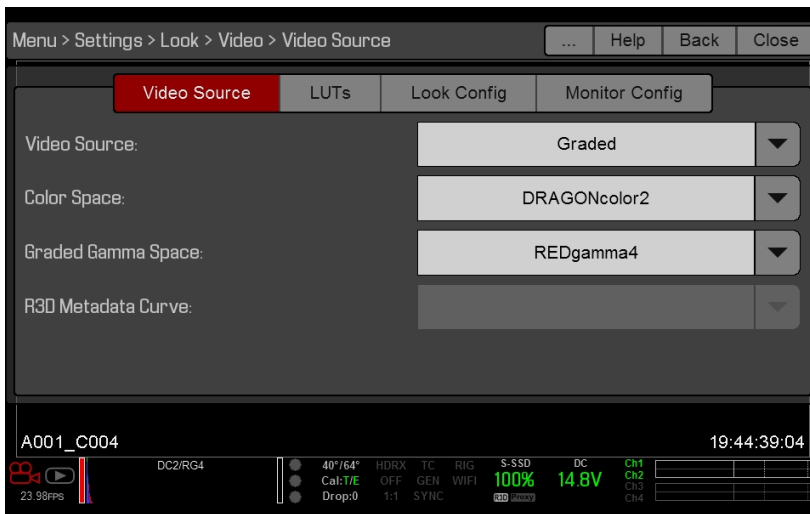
Menu > Settings > Look > Video > Video Source

... Help Back Close

Video Source LUTs Look Config Monitor Config

Video Source: Graded

Color Space: DRAGONcolor2

Graded Gamma Space: REDgamma4

R3D Metadata Curve:

A001_C004

19:44:39:04

23.98FPS

DC2/RG4

40°/64°
Cal:T/E
Drop:0

HDRX
OFF
1:1

TC
GEN
SYNC

RIG
WIFI

S-SSD
100%
R3D Proxy

DC
14.8V

Ch1
Ch2
Ch3
Ch4